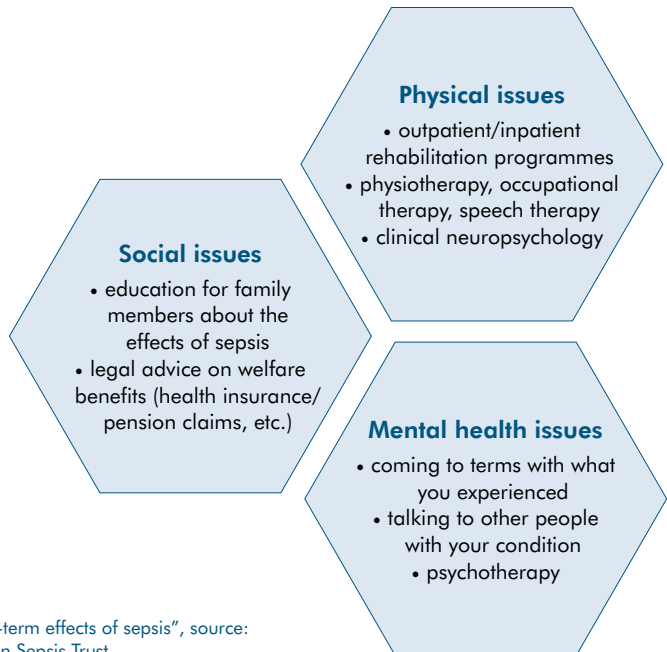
Physical issues
• outpatient/inpatient rehabilitation programmes
• physiotherapy, occupational therapy, speech therapy
• clinical neuropsychology

Social issues
• education for family members about the effects of sepsis
• legal advice on welfare benefits (health insurance/ pension claims, etc.)

Mental health issues
• coming to terms with what you experienced
• talking to other people with your condition
• psychotherapy

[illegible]-term effects of sepsis", source:
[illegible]n Sepsis Trust